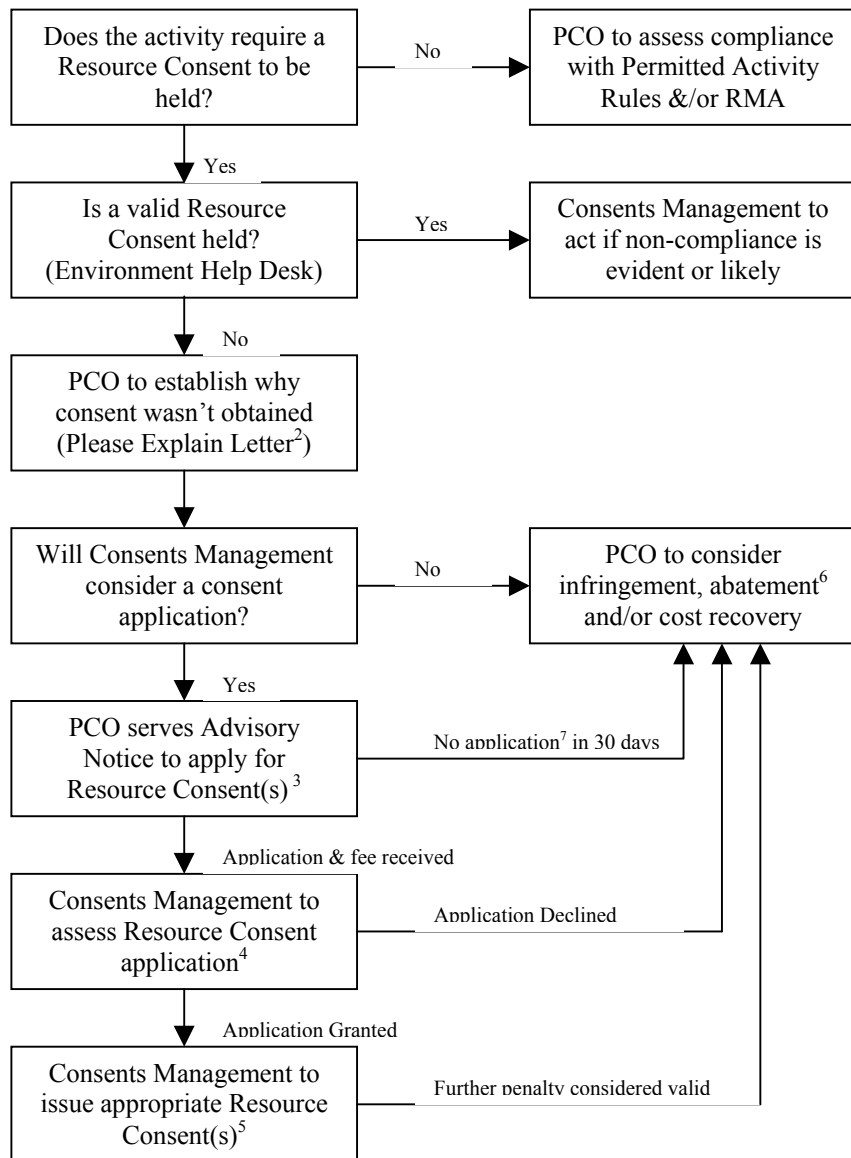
Does the activity require a Resource Consent to be held?

No

PCO to assess compliance with Permitted Activity Rules &/or RMA

Yes

Is a valid Resource Consent held? (Environment Help Desk)

Yes

Consents Management to act if non-compliance is evident or likely

No

PCO to establish why consent wasn't obtained (Please Explain Letter$^2$)

Will Consents Management consider a consent application?

No

PCO to consider infringement, abatement$^6$ and/or cost recovery

Yes

PCO serves Advisory Notice to apply for Resource Consent(s) $^3$

No application$^7$ in 30 days

Application & fee received

Consents Management to assess Resource Consent application$^4$

Application Declined

Application Granted

Consents Management to issue appropriate Resource Consent(s)$^5$

Further penalty considered valid